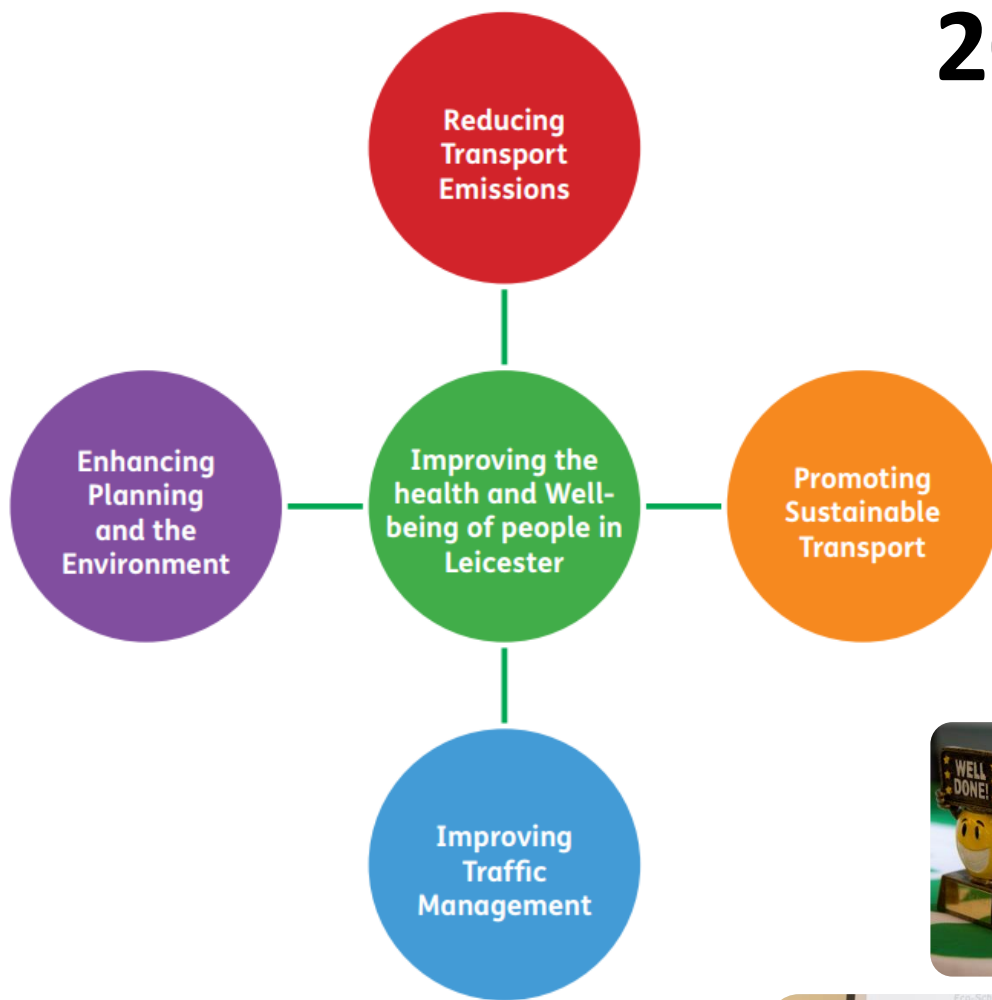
2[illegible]

Reducing Transport Emissions

Enhancing Planning and the Environment

Improving the health and Well-being of people in Leicester

Promoting Sustainable Transport

Improving Traffic Management

WELL DONE!